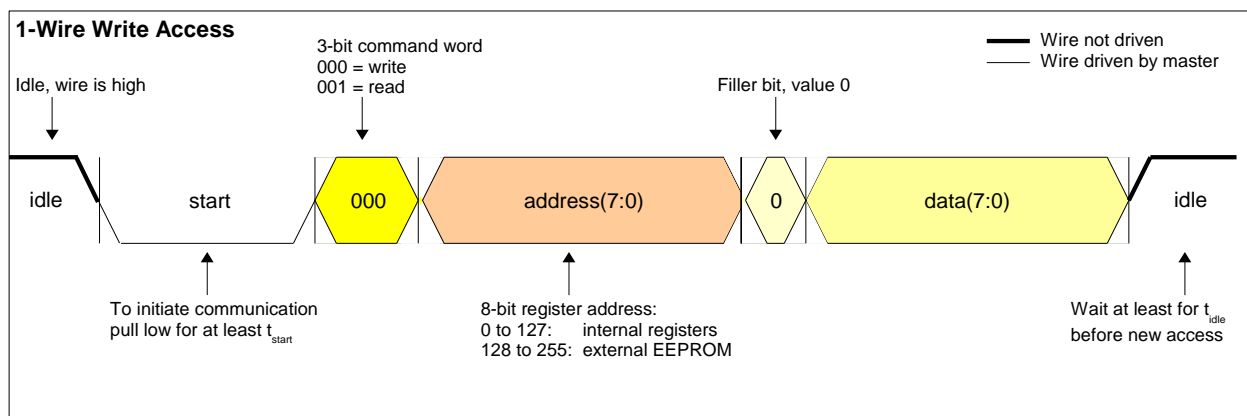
1-Wire Write Access

Wire not driven
Wire driven by master

Idle, wire is high

3-bit command word
000 = write
001 = read

Filler bit, value 0

idle

start

000

address(7:0)

0

data(7:0)

idle

To initiate communication pull low for at least $t_{start}$

8-bit register address:
0 to 127: internal registers
128 to 255: external EEPROM

Wait at least for $t_{idle}$ before new access